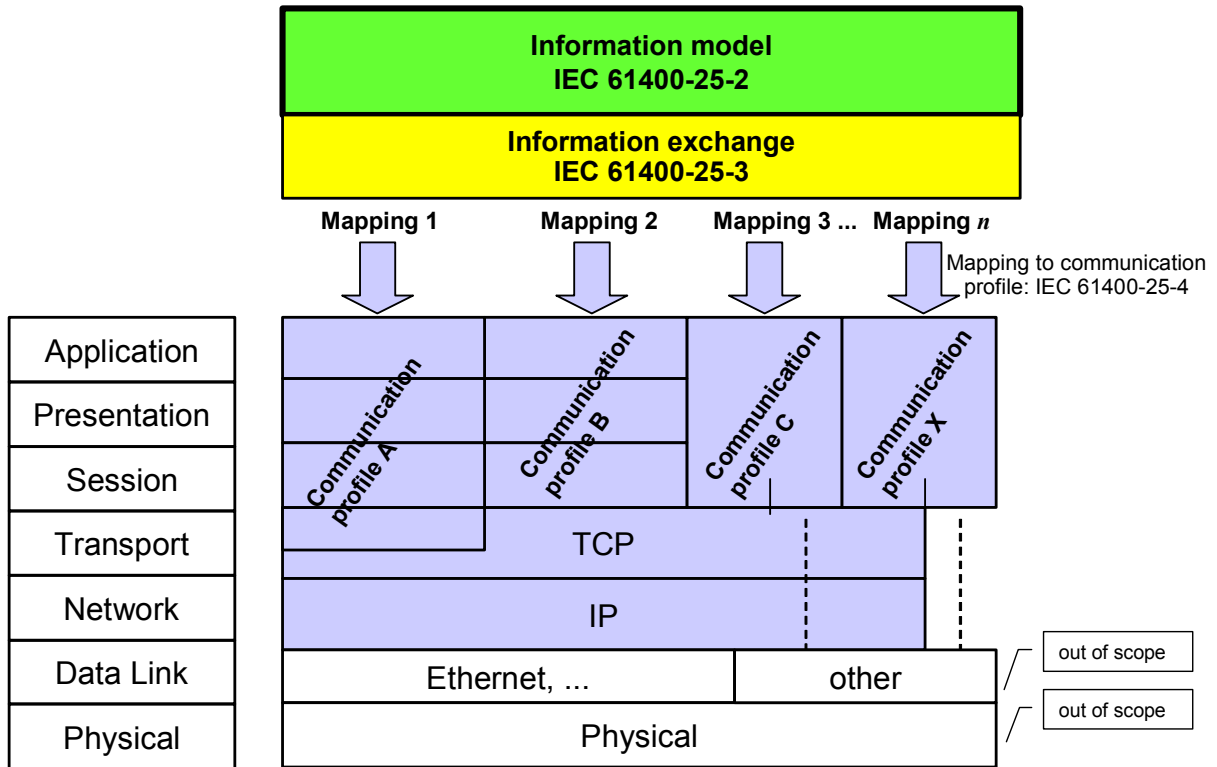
Information model
IEC 61400-25-2

Information exchange
IEC 61400-25-3

Mapping 1
Mapping 2
Mapping 3 ...
Mapping $n$

Mapping to communication profile: IEC 61400-25-4

Application
Presentation
Session
Transport
Network
Data Link
Physical

Communication profile A
Communication profile B
Communication profile C
Communication profile X

TCP
IP
Ethernet, ...
other
Physical

out of scope
out of scope